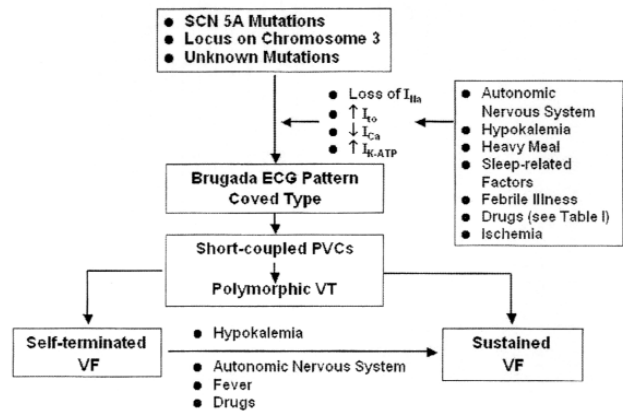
● SCN 5A Mutations
● Locus on Chromosome 3
● Unknown Mutations

● Loss of $I_{Na}$
● $\uparrow I_{to}$
● $\downarrow I_{Ca}$
● $\uparrow I_{K\text{-}ATP}$

● Autonomic Nervous System
● Hypokalemia
● Heavy Meal
● Sleep-related Factors
● Febrile Illness
● Drugs (see Table I)
● Ischemia

Brugada ECG Pattern
Coved Type

Short-coupled PVCs

Polymorphic VT

Self-terminated
VF

● Hypokalemia

● Autonomic Nervous System
● Fever
● Drugs

Sustained
VF